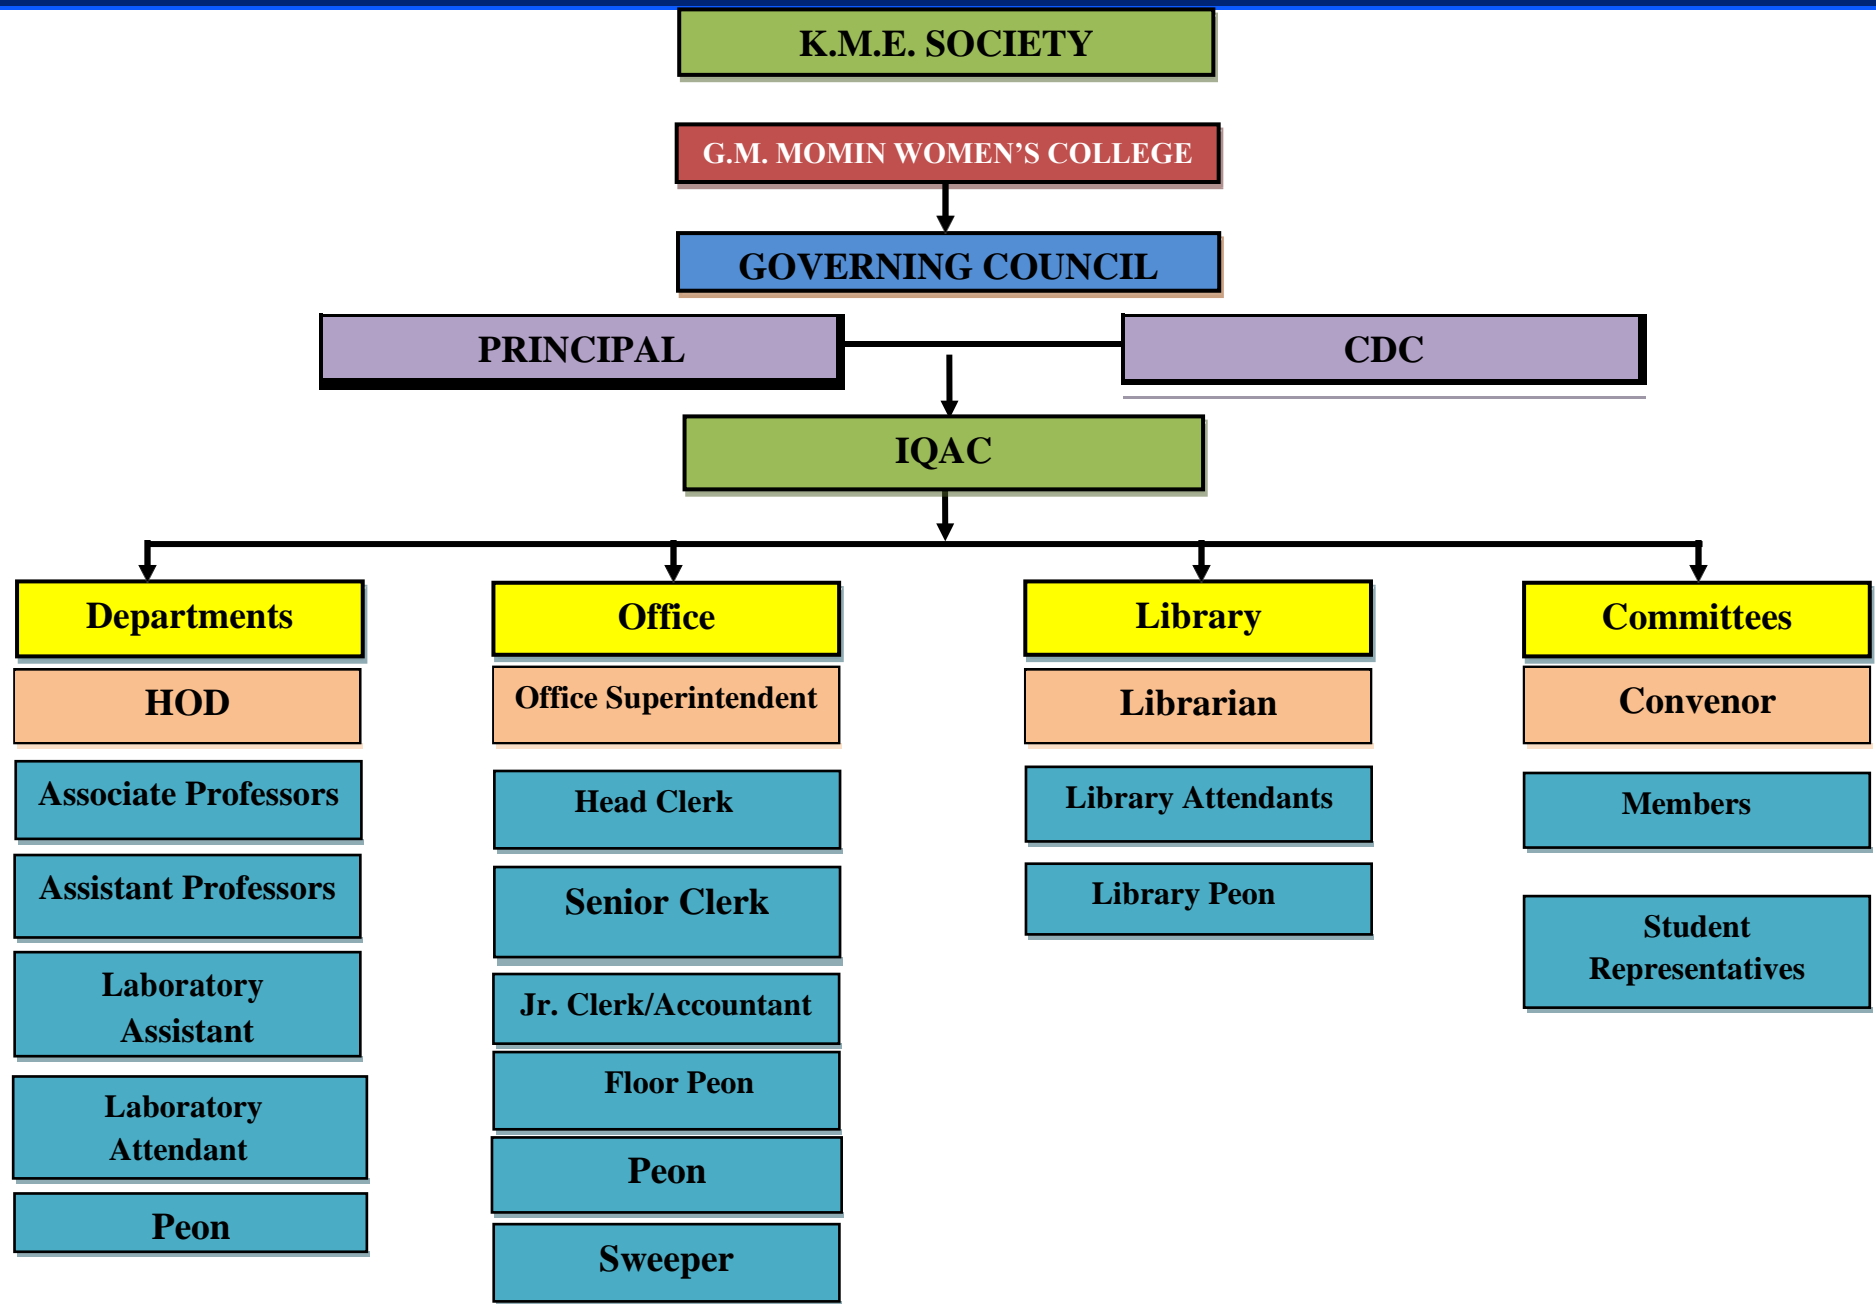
K.M.E. SOCIETY

G.M. MOMIN WOMEN'S COLLEGE

GOVERNING COUNCIL

PRINCIPAL

CDC

IQAC

Departments

HOD

Associate Professors

Assistant Professors

Laboratory Assistant

Laboratory Attendant

Peon

Office

Office Superintendent

Head Clerk

Senior Clerk

Jr. Clerk/Accountant

Floor Peon

Peon

Sweeper

Library

Librarian

Library Attendants

Library Peon

Committees

Convenor

Members

Student Representatives